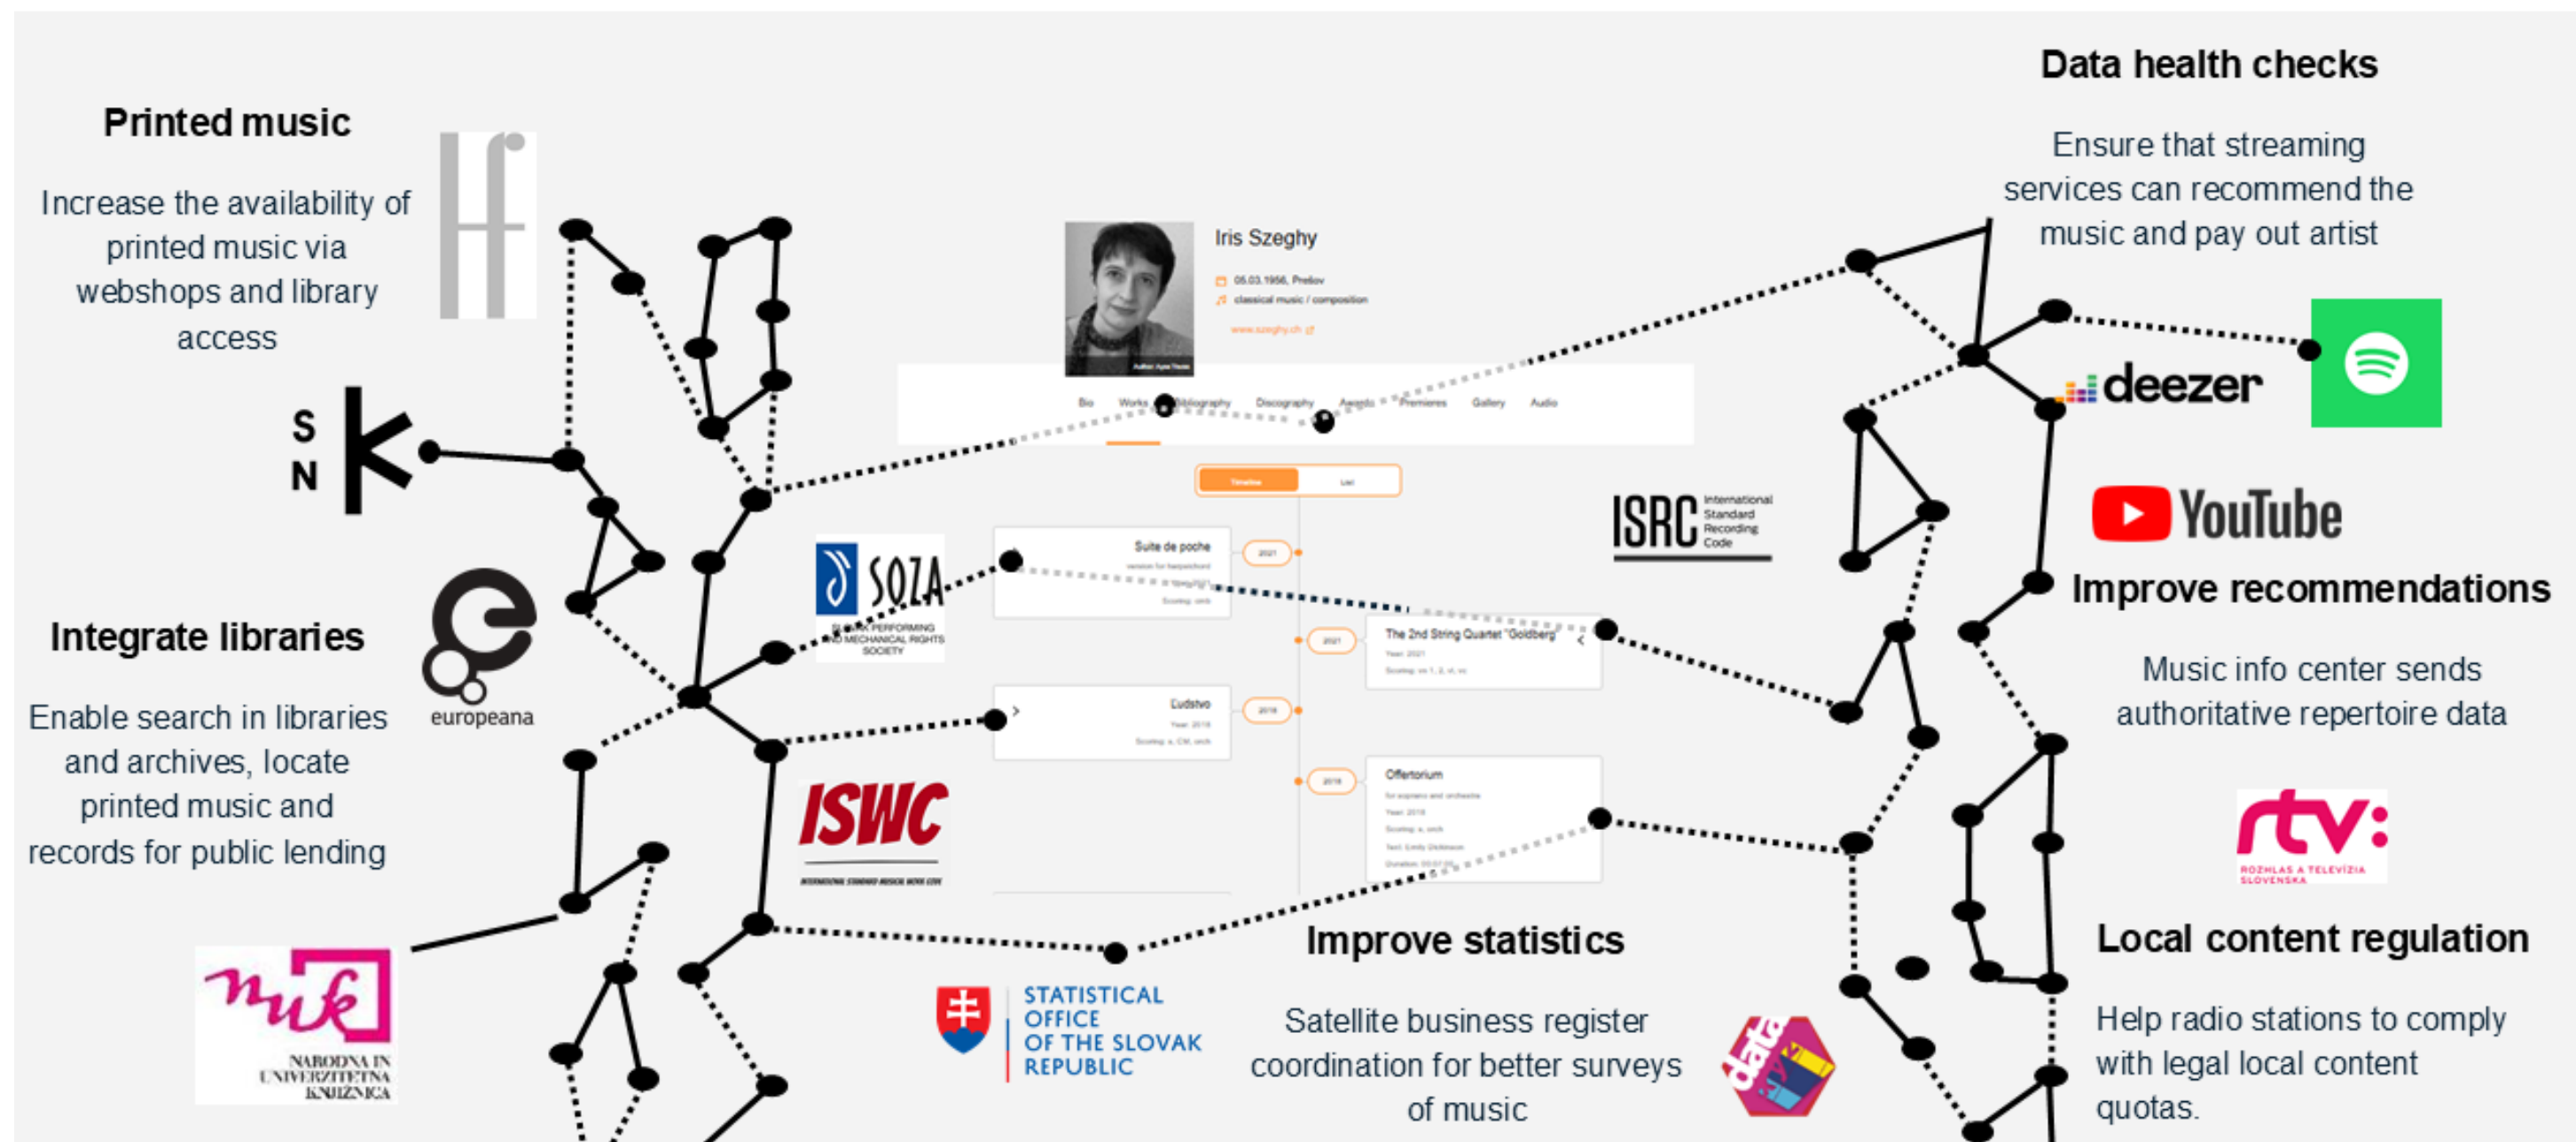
Printed music

Increase the availability of printed music via webshops and library access

S N K

Integrate libraries

Enable search in libraries and archives, locate printed music and records for public lending

europeana

NARODNA IN UNIVERZITETNA KNJIŽNICA

Iris Szeghy

05.03.1956, Prešov

classical music / composition

www.szeghy.ch

Bio Works Bibliography Discography Awards Premieres Gallery Audio

Timeline List

Suite de poche

2021

The 2nd String Quartet "Goldberg"

2021

Ľudstvo

2018

Offertorium

2018

SOZA

SLOVAK PERFORMING AND MECHANICAL RIGHTS SOCIETY

ISWC

INTERNATIONAL STANDARD MUSICAL WORK CODE

ISRC International Standard Recording Code

STATISTICAL OFFICE OF THE SLOVAK REPUBLIC

Improve statistics

Satellite business register coordination for better surveys of music

data

Data health checks

Ensure that streaming services can recommend the music and pay out artist

deezer

YouTube

Improve recommendations

Music info center sends authoritative repertoire data

rtv:

ROZHLAS A TELEVÍZIA SLOVENSKA

Local content regulation

Help radio stations to comply with legal local content quotas.